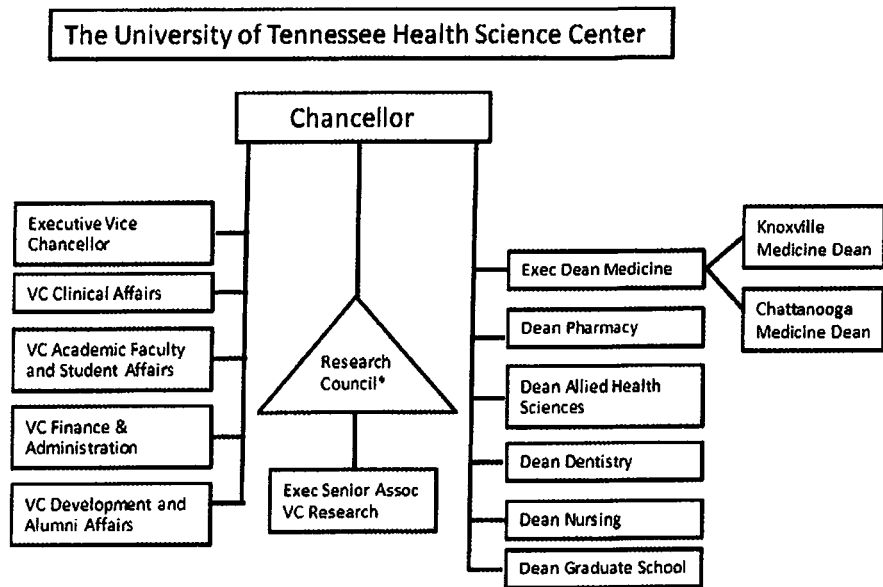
The University of Tennessee Health Science Center

Chancellor

Executive Vice Chancellor

VC Clinical Affairs

VC Academic Faculty and Student Affairs

VC Finance & Administration

VC Development and Alumni Affairs

Research Council*

Exec Senior Assoc VC Research

Exec Dean Medicine

Knoxville Medicine Dean

Chattanooga Medicine Dean

Dean Pharmacy

Dean Allied Health Sciences

Dean Dentistry

Dean Nursing

Dean Graduate School